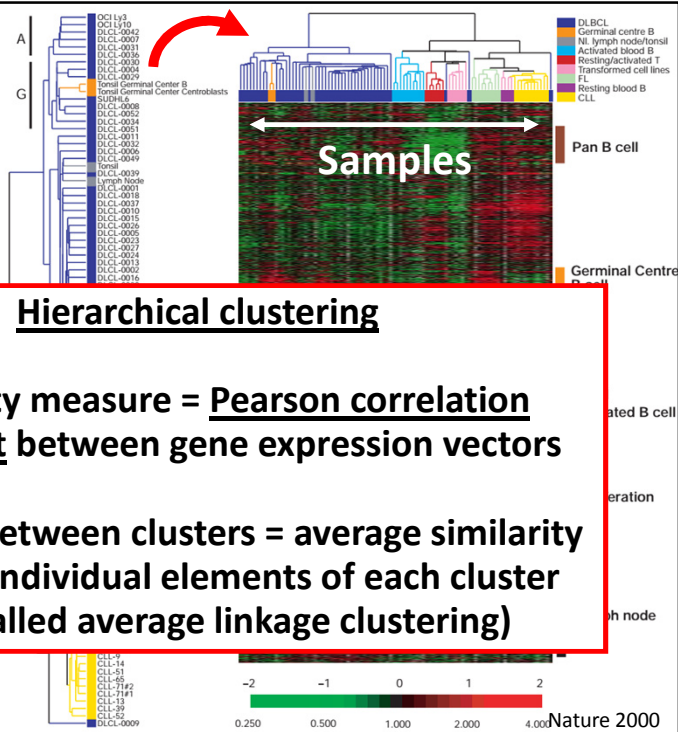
A
G

OCI Ly3
OCI Ly10
DLCL-0042
DLCL-0007
DLCL-0031
DLCL-0036
DLCL-0030
DLCL-0004
DLCL-0029
Tonsil Germinal Center B
Tonsil Germinal Center Centroblasts
SUDHL6
DLCL-0008
DLCL-0052
DLCL-0034
DLCL-0051
DLCL-0011
DLCL-0032
DLCL-0006
DLCL-0049
Tonsil
DLCL-0039
Lymph Node
DLCL-0001
DLCL-0018
DLCL-0037
DLCL-0010
DLCL-0015
DLCL-0026
DLCL-0005
DLCL-0023
DLCL-0027
DLCL-0024
DLCL-0013
DLCL-0002
DLCL-0016

DLBCL
Germinal centre B
Nl. lymph node/tonsil
Activated blood B
Resting/activated T
Transformed cell lines
FL
Resting blood B
CLL

Samples

Pan B cell

Germinal Centre B cell

Hierarchical clustering

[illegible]y measure = Pearson correlation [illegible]t between gene expression vectors

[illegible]etween clusters = average similarity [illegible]ndividual elements of each cluster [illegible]alled average linkage clustering)

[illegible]ated B cell

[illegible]eration

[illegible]h node

CLL-9
CLL-14
CLL-51
CLL-65
CLL-71#2
CLL-71#1
CLL-13
CLL-39
CLL-52
DLCL-0009

−2 −1 0 1 2
0.250 0.500 1.000 2.000 4.000

Nature 2000